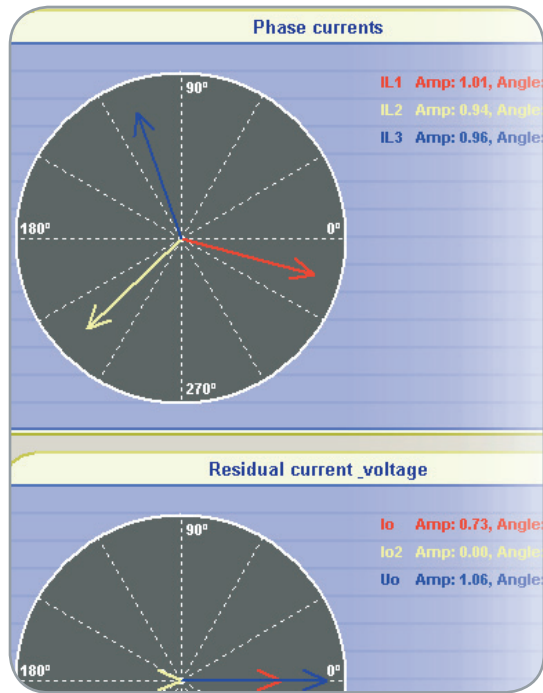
Phase currents

90°

180°

0°

270°

IL1 Amp: 1.01, Angle

IL2 Amp: 0.94, Angle

IL3 Amp: 0.96, Angle

Residual current_voltage

90°

180°

0°

Io Amp: 0.73, Angle

Io2 Amp: 0.00, Angle

Uo Amp: 1.06, Angle